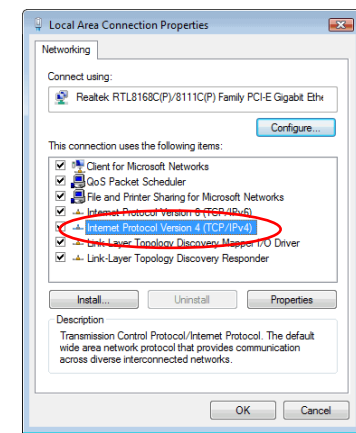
Local Area Connection Properties

Networking

Connect using:

Realtek RTL8168C(P)/8111C(P) Family PCI-E Gigabit Ethe

Configure...

This connection uses the following items:

Client for Microsoft Networks
QoS Packet Scheduler
File and Printer Sharing for Microsoft Networks
Internet Protocol Version 6 (TCP/IPv6)
Internet Protocol Version 4 (TCP/IPv4)
Link-Layer Topology Discovery Mapper I/O Driver
Link-Layer Topology Discovery Responder

Install...
Uninstall
Properties

Description
Transmission Control Protocol/Internet Protocol. The default wide area network protocol that provides communication across diverse interconnected networks.

OK
Cancel